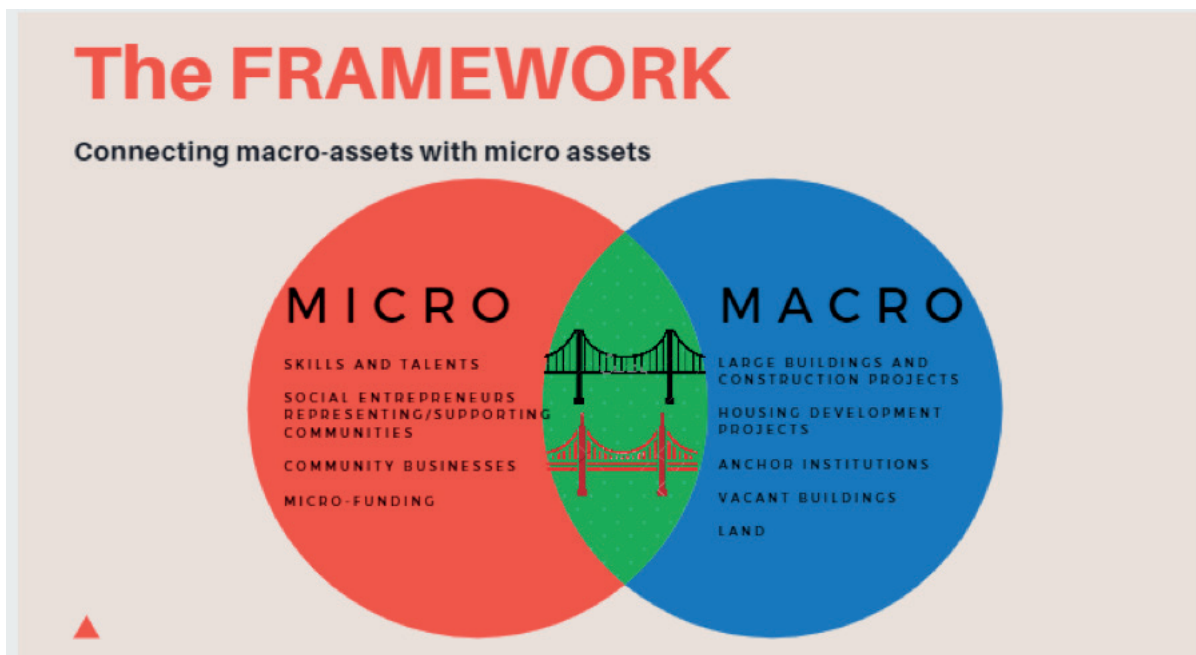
The FRAMEWORK

Connecting macro-assets with micro assets

MICRO

SKILLS AND TALENTS

SOCIAL ENTREPRENEURS REPRESENTING/SUPPORTING COMMUNITIES

COMMUNITY BUSINESSES

MICRO-FUNDING

MACRO

LARGE BUILDINGS AND CONSTRUCTION PROJECTS

HOUSING DEVELOPMENT PROJECTS

ANCHOR INSTITUTIONS

VACANT BUILDINGS

LAND